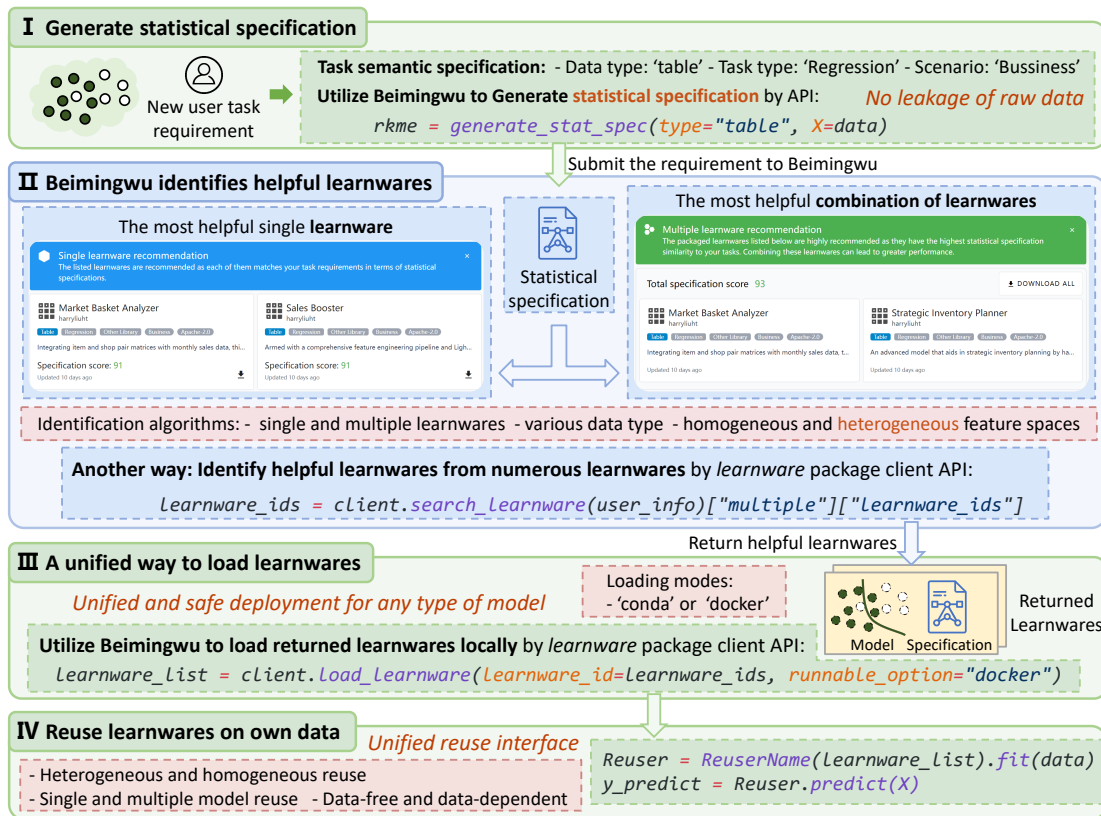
I Generate statistical specification

New user task requirement

Task semantic specification: - Data type: 'table' - Task type: 'Regression' - Scenario: 'Bussiness'

Utilize Beimingwu to Generate statistical specification by API:

No leakage of raw data

rkme = generate_stat_spec(type="table", X=data)

Submit the requirement to Beimingwu

II Beimingwu identifies helpful learnwares

The most helpful single learnware

Single learnware recommendation

The listed learnwares are recommended as each of them matches your task requirements in terms of statistical specifications.

Market Basket Analyzer

harryliuht

Table Regression Other Library Business Apache-2.0

Integrating item and shop pair matrices with monthly sales data, thi...

Specification score: 91

Updated 10 days ago

Sales Booster

harryliuht

Table Regression Other Library Business Apache-2.0

Armed with a comprehensive feature engineering pipeline and Ligh...

Specification score: 91

Updated 10 days ago

Statistical specification

The most helpful combination of learnwares

Multiple learnware recommendation

The packaged learnwares listed below are highly recommended as they have the highest statistical specification similarity to your tasks. Combining these learnwares can lead to greater performance.

Total specification score 93

DOWNLOAD ALL

Market Basket Analyzer

harryliuht

Table Regression Other Library Business Apache-2.0

Integrating item and shop pair matrices with monthly sales data, t...

Updated 10 days ago

Strategic Inventory Planner

harryliuht

Table Regression Other Library Business Apache-2.0

An advanced model that aids in strategic inventory planning by ha...

Updated 10 days ago

Identification algorithms: - single and multiple learnwares - various data type - homogeneous and heterogeneous feature spaces

Another way: Identify helpful learnwares from numerous learnwares by learnware package client API:

learnware_ids = client.search_learnware(user_info)["multiple"]["learnware_ids"]

Return helpful learnwares

III A unified way to load learnwares

Unified and safe deployment for any type of model

Loading modes:
- 'conda' or 'docker'

Model Specification

Returned Learnwares

Utilize Beimingwu to load returned learnwares locally by learnware package client API:

learnware_list = client.load_learnware(learnware_id=learnware_ids, runnable_option="docker")

IV Reuse learnwares on own data

Unified reuse interface

- Heterogeneous and homogeneous reuse
- Single and multiple model reuse - Data-free and data-dependent

Reuser = ReuserName(learnware_list).fit(data)
y_predict = Reuser.predict(X)